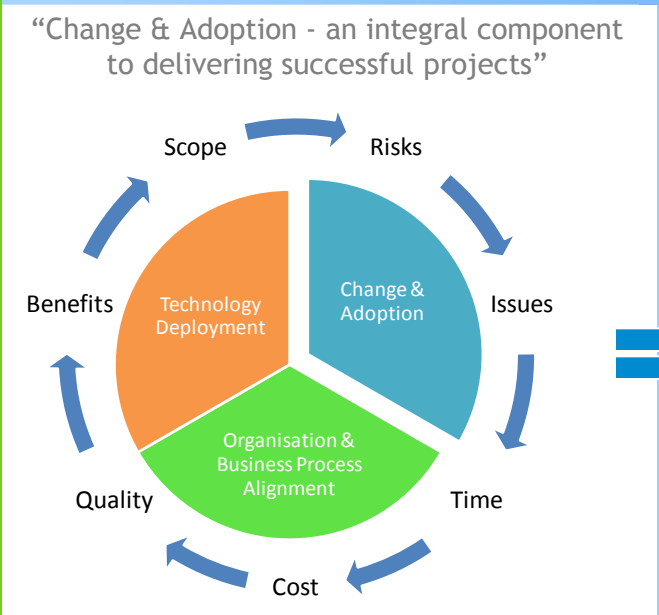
“Change & Adoption - an integral component to delivering successful projects”

Scope

Risks

Technology Deployment

Change & Adoption

Benefits

Issues

Organisation & Business Process Alignment

Quality

Time

Cost